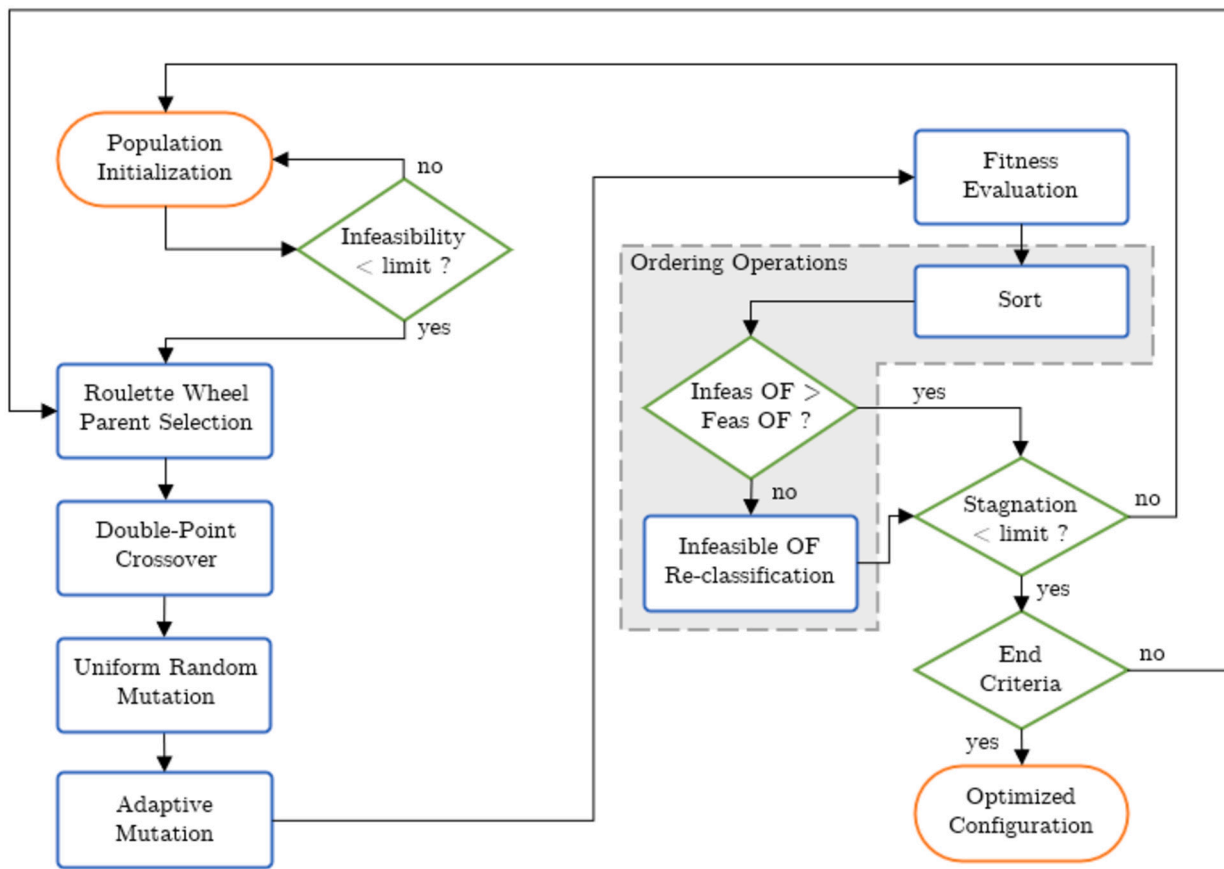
Population Initialization

no

Infeasibility $<$ limit ?

yes

Roulette Wheel Parent Selection

Double-Point Crossover

Uniform Random Mutation

Adaptive Mutation

Fitness Evaluation

Ordering Operations

Sort

Infeas OF $>$ Feas OF ?

yes

no

Infeasible OF Re-classification

Stagnation $<$ limit ?

no

yes

End Criteria

no

yes

Optimized Configuration